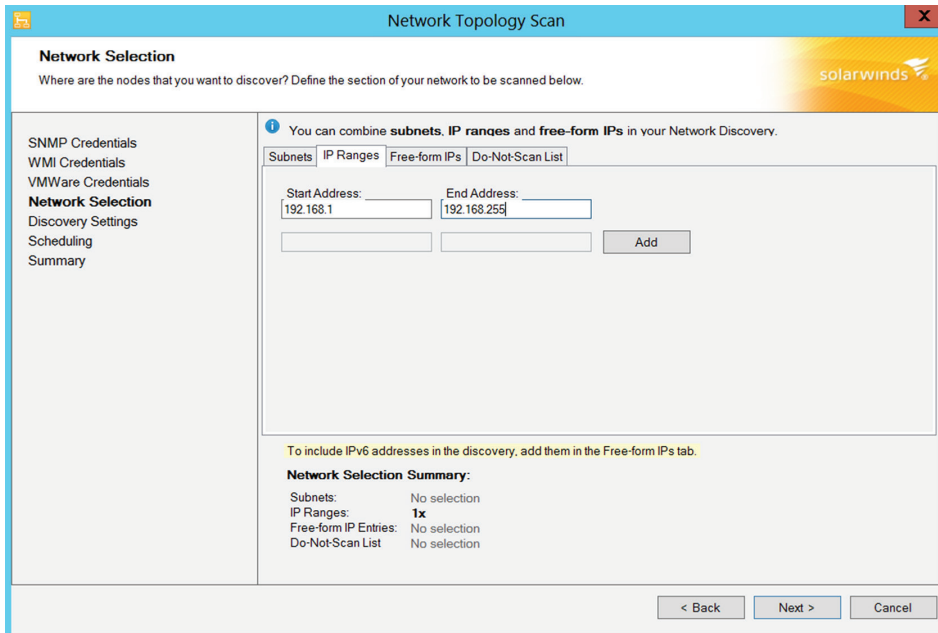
Network Topology Scan

Network Selection

Where are the nodes that you want to discover? Define the section of your network to be scanned below.

solarwinds

SNMP Credentials
WMI Credentials
VMWare Credentials
Network Selection
Discovery Settings
Scheduling
Summary

You can combine subnets, IP ranges and free-form IPs in your Network Discovery.

Subnets | IP Ranges | Free-form IPs | Do-Not-Scan List

Start Address:
192.168.1

End Address:
192.168.255

Add

To include IPv6 addresses in the discovery, add them in the Free-form IPs tab.

Network Selection Summary:

| | |
|---|---|
| Subnets: | No selection |
| IP Ranges: | 1x |
| Free-form IP Entries: | No selection |
| Do-Not-Scan List | No selection |

< Back
Next >
Cancel